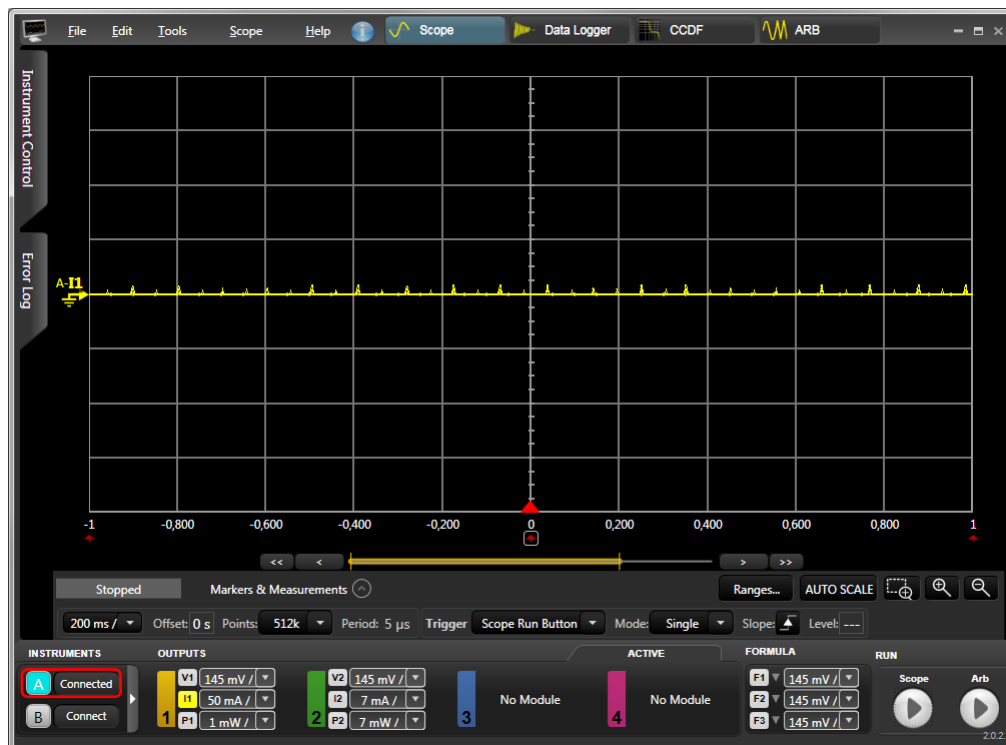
File Edit Tools Scope Help Scope Data Logger CCDF ARB

Instrument Control

Error Log

A-I1

-1 -0,800 -0,600 -0,400 -0,200 0 0,200 0,400 0,600 0,800 1

<< < > >>

Stopped Markers & Measurements Ranges... AUTO SCALE

200 ms / Offset: 0 s Points: 512k Period: 5 µs Trigger Scope Run Button Mode: Single Slope: Level: ---

INSTRUMENTS OUTPUTS ACTIVE FORMULA RUN

A Connected

B Connect

V1 145 mV /
I1 50 mA /
P1 1 mW /
1

V2 145 mV /
I2 7 mA /
P2 7 mW /
2

3 No Module

4 No Module

F1 145 mV /
F2 145 mV /
F3 145 mV /

Scope Arb

2.0.2.